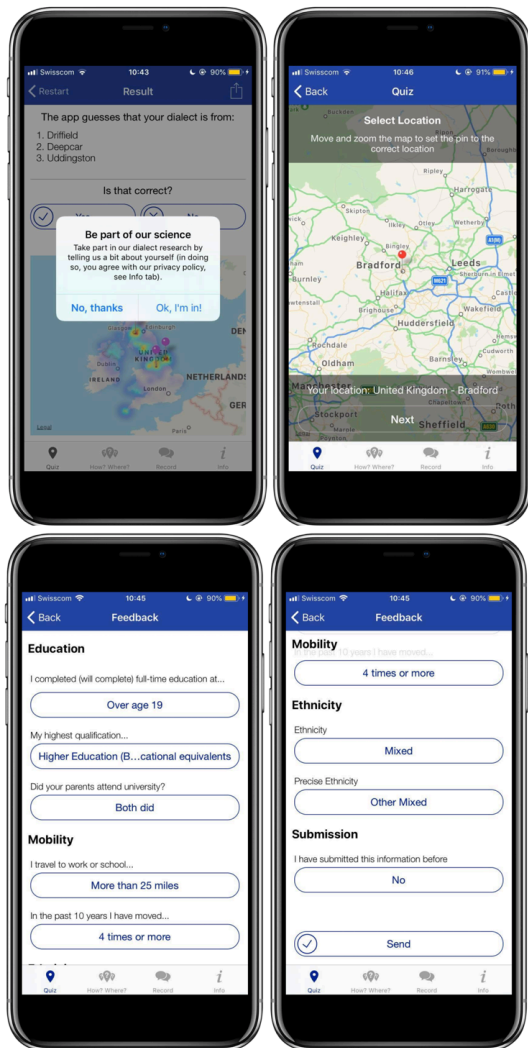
Swisscom 10:43 90%

Restart Result

The app guesses that your dialect is from:
1. Driffield
2. Deepcar
3. Uddingston

Is that correct?

Yes No

Be part of our science

Take part in our dialect research by telling us a bit about yourself (in doing so, you agree with our privacy policy, see Info tab).

No, thanks Ok, I'm in!

DEN
IRELAND
NETHERLANDS
GER
London
Paris

Quiz How? Where? Record Info

Swisscom 10:46 91%

Back Quiz

Select Location

Move and zoom the map to set the pin to the correct location

Ripley
Harrogate
Skipton
Ilkley
Otley
Wetherby
Keighley
Bingley
Bradford
Leeds
Burnley
Halifax
Brighouse
Wakefield
Huddersfield
Rochdale
Oldham
Barnsley
Stockport
Sheffield

Your location: United Kingdom - Bradford

Next

Quiz How? Where? Record Info

Swisscom 10:45 90%

Back Feedback

Education

I completed (will complete) full-time education at...

Over age 19

My highest qualification...

Higher Education (B...cational equivalents

Did your parents attend university?

Both did

Mobility

I travel to work or school...

More than 25 miles

In the past 10 years I have moved...

4 times or more

Quiz How? Where? Record Info

Swisscom 10:45 90%

Back Feedback

Mobility

In the past 10 years I have moved...

4 times or more

Ethnicity

Ethnicity

Mixed

Precise Ethnicity

Other Mixed

Submission

I have submitted this information before

No

Send

Quiz How? Where? Record Info